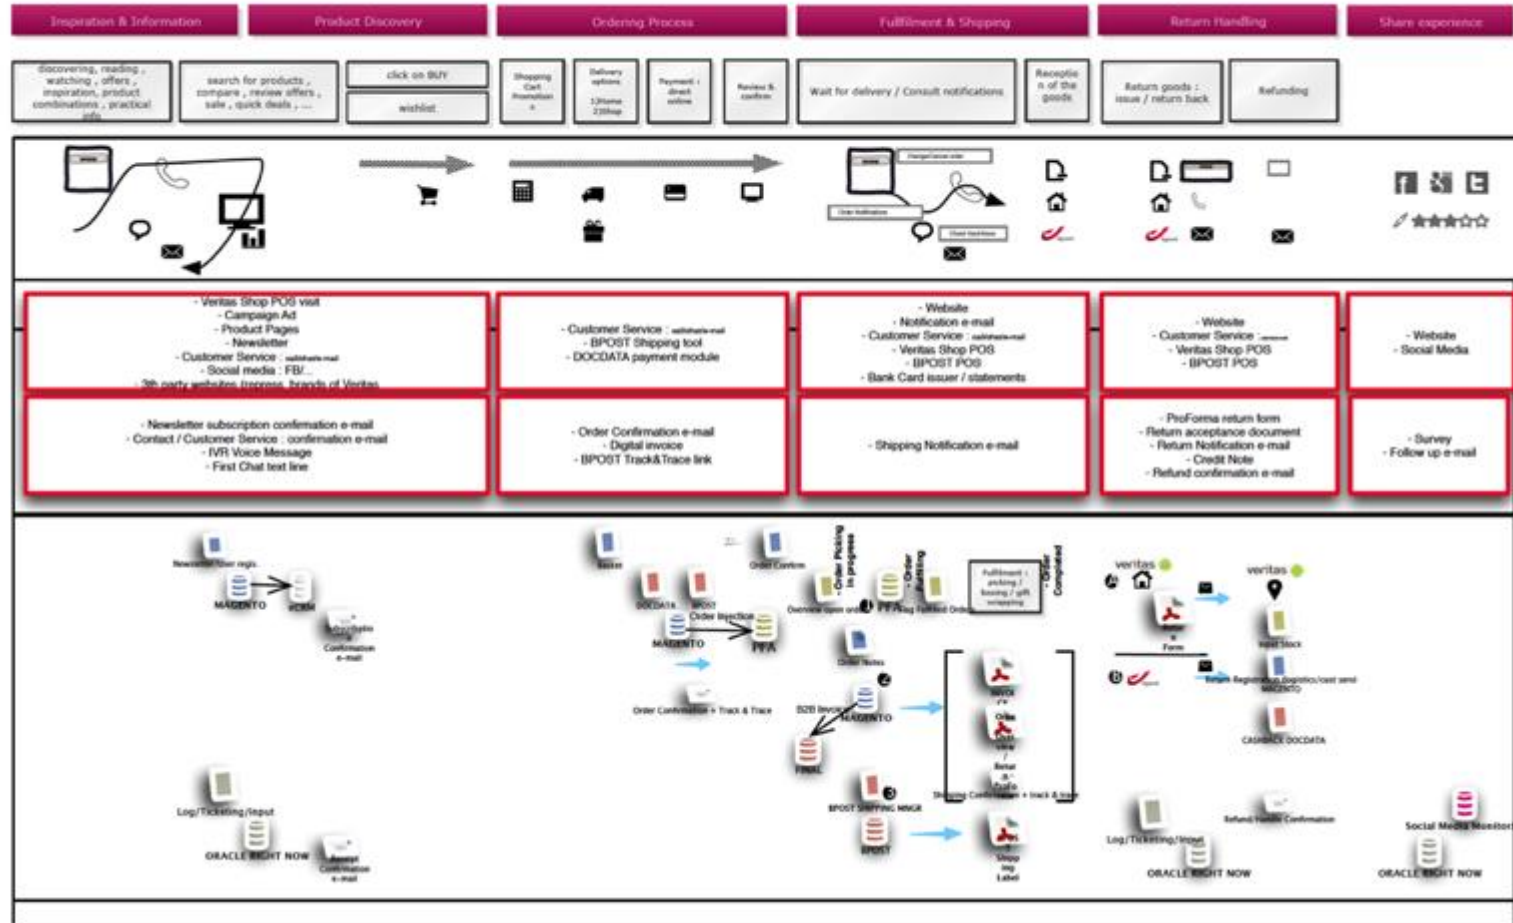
Inspiration & Information | Product Discovery | Ordering Process | Fulfilment & Shipping | Return Handling | Share experience

discovering, reading, watching, offers, inspiration, product combinations, practical info

search for products, compare, review offers, sale, quick deals, ...

click on BUY

wishlist

Shopping Cart Promotion

Delivery options

Payment : direct online

Review & confirm

Wait for delivery / Consult notifications

Reception of the goods

Return goods : issue / return back

Refunding

- Veritas Shop POS visit
- Campaign Ad
- Product Pages
- Newsletter
- Customer Service : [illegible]
- Social media : FB/...
- 3th party websites (repress, brands of Veritas

- Customer Service : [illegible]
- BPOST Shipping tool
- DOCDATA payment module

- Website
- Notification e-mail
- Customer Service : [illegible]
- Veritas Shop POS
- BPOST POS
- Bank Card issuer / statements

- Website
- Customer Service : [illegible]
- Veritas Shop POS
- BPOST POS

- Website
- Social Media

- Newsletter subscription confirmation e-mail
- Contact / Customer Service : confirmation e-mail
- IVR Voice Message
- First Chat text line

- Order Confirmation e-mail
- Digital invoice
- BPOST Track&Trace link

- Shipping Notification e-mail

- ProForma return form
- Return acceptance document
- Return Notification e-mail
- Credit Note
- Refund confirmation e-mail

- Survey
- Follow up e-mail

Newsletter User regis.
MAGENTO
Subscription Confirmation e-mail
Log/Ticketing/Input
ORACLE RIGHT NOW
Receipt Confirmation e-mail

Basket
Order Confirm
DOCDATA
BPOST
Order Injection
MAGENTO
PFA
Order Picking in progress
Order Packing
Order Completed
Overview open orders
PFA
Fulfilment : picking / boxing / gift wrapping
Order Notes
Order Confirmation + Track & Trace
B2B invoice
MAGENTO
FINAL
BPOST SHIPPING MNGR
BPOST
Shipping Confirmation + track & trace
Shipping Label

veritas
Form
veritas
Input Stock
Return Registration logistics/cost send MAGENTO
CASHBACK DOCDATA
Log/Ticketing/Input
Refund Handle Confirmation
ORACLE RIGHT NOW
Social Media Monitor
ORACLE RIGHT NOW